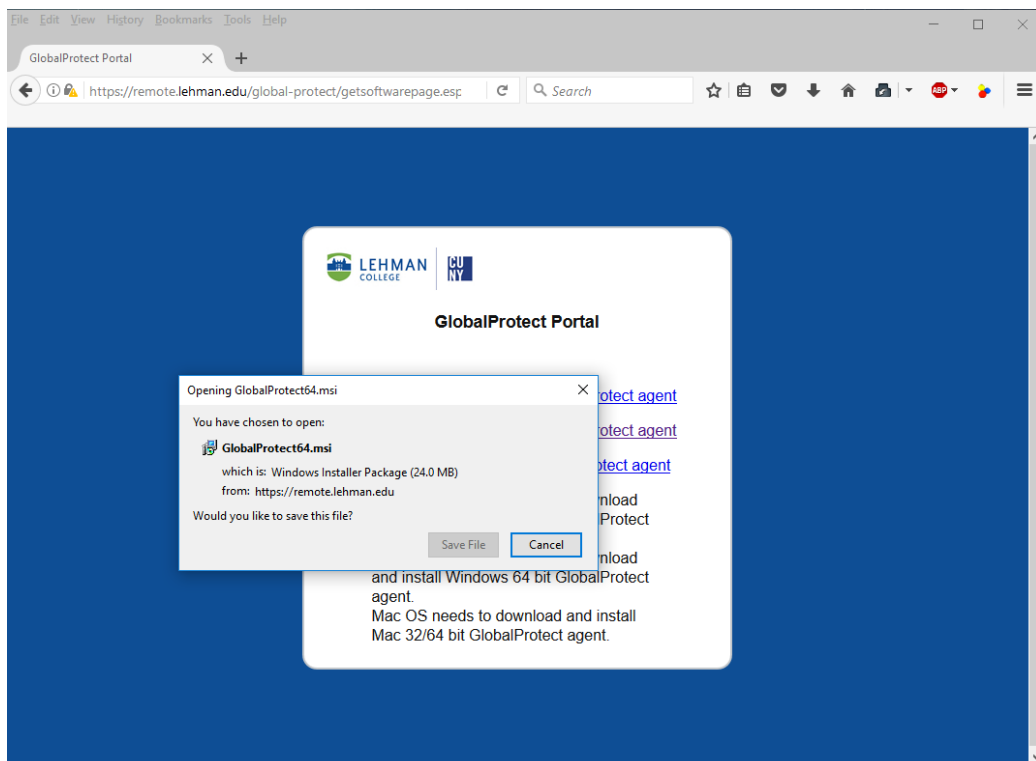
File Edit View History Bookmarks Tools Help

GlobalProtect Portal

https://remote.lehman.edu/global-protect/getsoftwarepage.esp

Search

ABP

LEHMAN COLLEGE

CU NY

GlobalProtect Portal

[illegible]otect agent

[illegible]otect agent

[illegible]otect agent

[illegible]nload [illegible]Protect

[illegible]nload and install Windows 64 bit GlobalProtect agent.
Mac OS needs to download and install Mac 32/64 bit GlobalProtect agent.

Opening GlobalProtect64.msi

You have chosen to open:

GlobalProtect64.msi

which is: Windows Installer Package (24.0 MB)

from: https://remote.lehman.edu

Would you like to save this file?

Save File

Cancel